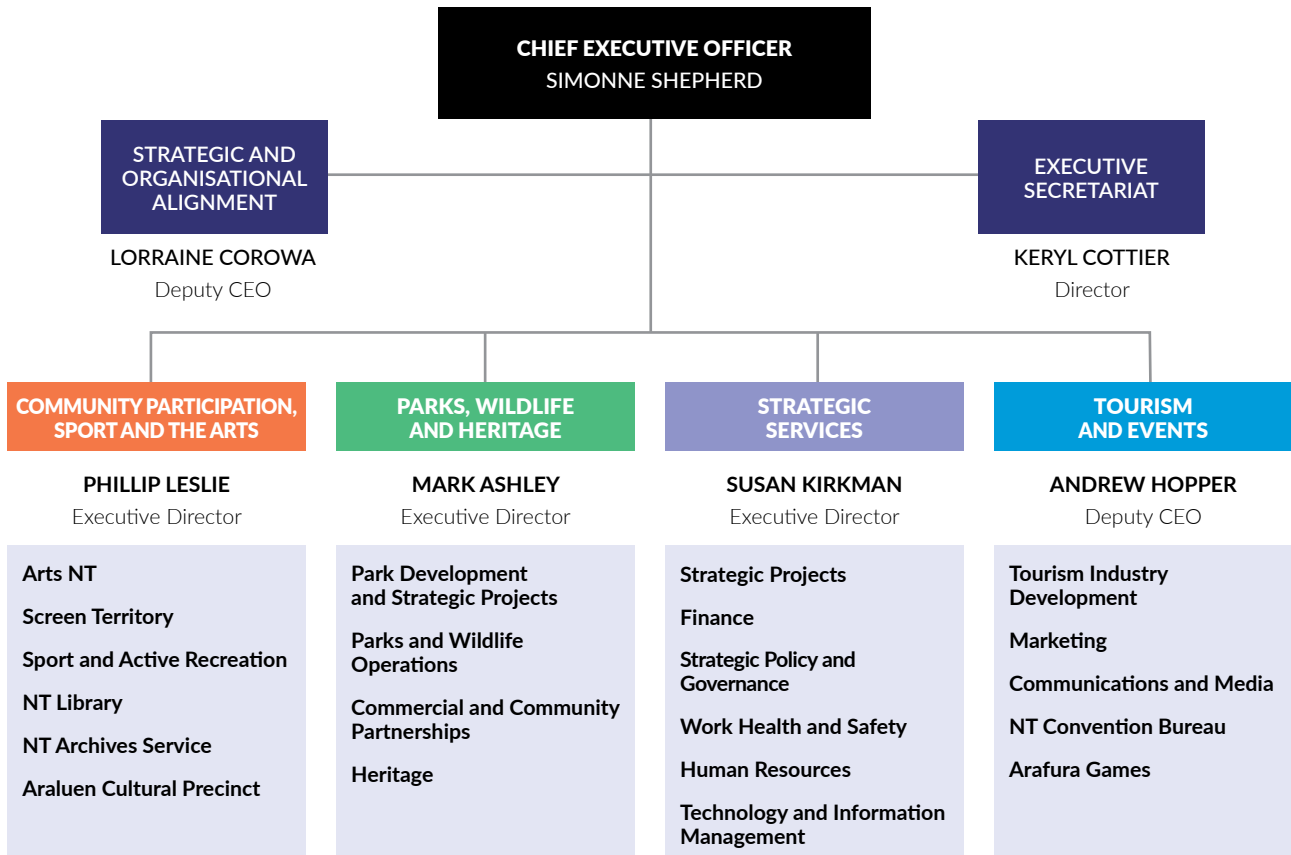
CHIEF EXECUTIVE OFFICER
SIMONNE SHEPHERD

STRATEGIC AND ORGANISATIONAL ALIGNMENT

LORRAINE COROWA
Deputy CEO

EXECUTIVE SECRETARIAT

KERYL COTTIER
Director

COMMUNITY PARTICIPATION, SPORT AND THE ARTS

PHILLIP LESLIE
Executive Director

Arts NT

Screen Territory

Sport and Active Recreation

NT Library

NT Archives Service

Araluen Cultural Precinct

PARKS, WILDLIFE AND HERITAGE

MARK ASHLEY
Executive Director

Park Development and Strategic Projects

Parks and Wildlife Operations

Commercial and Community Partnerships

Heritage

STRATEGIC SERVICES

SUSAN KIRKMAN
Executive Director

Strategic Projects

Finance

Strategic Policy and Governance

Work Health and Safety

Human Resources

Technology and Information Management

TOURISM AND EVENTS

ANDREW HOPPER
Deputy CEO

Tourism Industry Development

Marketing

Communications and Media

NT Convention Bureau

Arafura Games